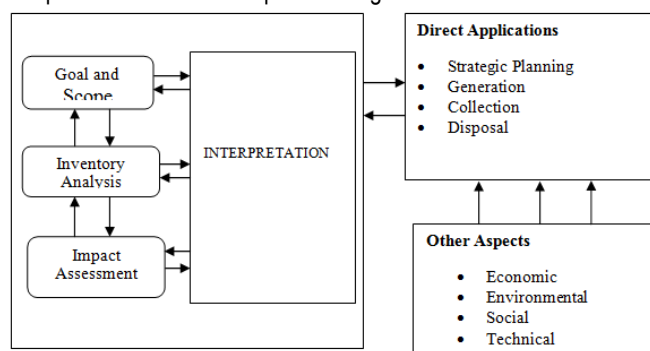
Goal and Scope

Inventory Analysis

Impact Assessment

INTERPRETATION

Direct Applications

- Strategic Planning
- Generation
- Collection
- Disposal

Other Aspects

- Economic
- Environmental
- Social
- Technical